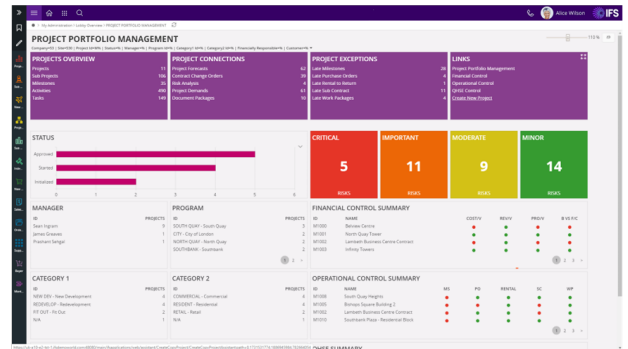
Alice Wilson IFS

My Administration | Lobby Overview | PROJECT PORTFOLIO MANAGEMENT

PROJECT PORTFOLIO MANAGEMENT

PROJECTS OVERVIEW
Projects 11
Sub Projects 186
Milestones 35
Activities 490
Tasks 149

PROJECT CONNECTIONS
Project Forecasts 62
Contract Change Orders 39
Risk Analysis 4
Project Demands 61
Document Packages 10

PROJECT EXCEPTIONS
Late Milestones 28
Late Purchase Orders 4
Late Rental to Return 1
Late Sub Contract 11
Late Work Packages 4

LINKS
Project Portfolio Management
Financial Control
Operational Control
QHSE Control
Create New Project

STATUS
Approved
Started
Initialized
0 1 2 3 4 5 6

CRITICAL
5
RISKS

IMPORTANT
11
RISKS

MODERATE
9
RISKS

MINOR
14
RISKS

MANAGER
ID PROJECTS
Sean Ingram 5
James Graves 1
Prashant Sehgal 1

PROGRAM
ID PROJECTS
SOUTH QUAY - South Quay 3
CITY - City of London 2
NORTH QUAY - North Quay 2
SOUTHBANK - Southbank 2

FINANCIAL CONTROL SUMMARY
ID NAME COSTIV RESIV PROIV B VS F/C
M1000 Belview Centre
M1001 North Quay Tower
M1002 Lambeth Business Centre Contract
M1003 Infinity Towers

CATEGORY 1
ID PROJECTS
NEW DEV - New Development 4
REDEVELOP - Redevelopment 4
FIT OUT - Fit Out 2
N/A 1

CATEGORY 2
ID PROJECTS
COMMERCIAL - Commercial 4
RESIDENT - Residential 4
RETAIL - Retail 2
N/A 1

OPERATIONAL CONTROL SUMMARY
ID NAME SS PO RENTAL SC WP
M1009 South Quay Heights
M1008 Bishops Square Building 2
M1002 Lambeth Business Centre Contract
M1001 Southbank Place - Residential Block